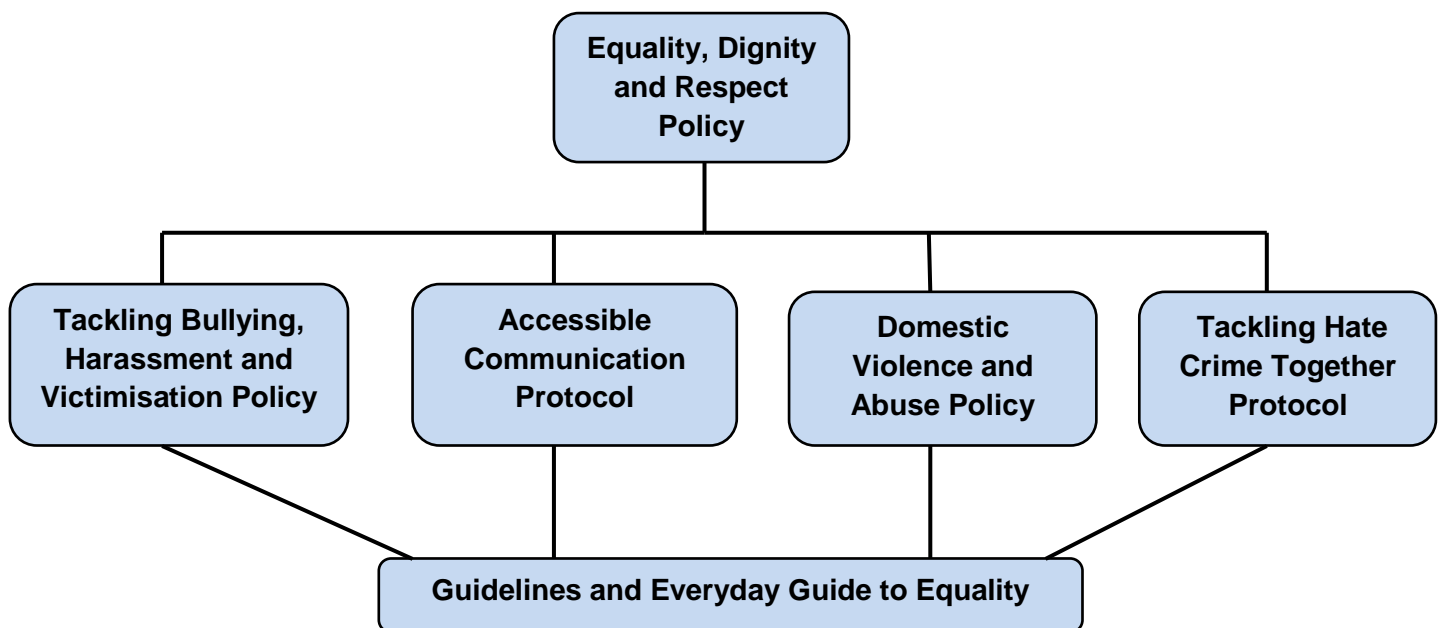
Equality, Dignity and Respect Policy

Tackling Bullying, Harassment and Victimisation Policy

Accessible Communication Protocol

Domestic Violence and Abuse Policy

Tackling Hate Crime Together Protocol

Guidelines and Everyday Guide to Equality